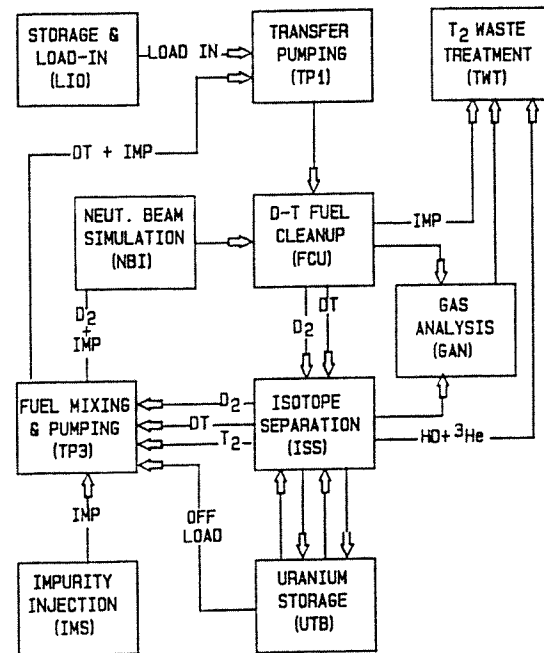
STORAGE & LOAD-IN (LIO)

LOAD IN

TRANSFER PUMPING (TP1)

$T_2$ WASTE TREATMENT (TWT)

DT + IMP

NEUT. BEAM SIMULATION (NBI)

D-T FUEL CLEANUP (FCU)

IMP

$D_2$ + IMP

DT

$D_2$

GAS ANALYSIS (GAN)

FUEL MIXING & PUMPING (TP3)

$D_2$

DT

$T_2$

ISOTOPE SEPARATION (ISS)

HD+ $^3$He

IMP

OFF LOAD

IMPURITY INJECTION (IMS)

URANIUM STORAGE (UTB)